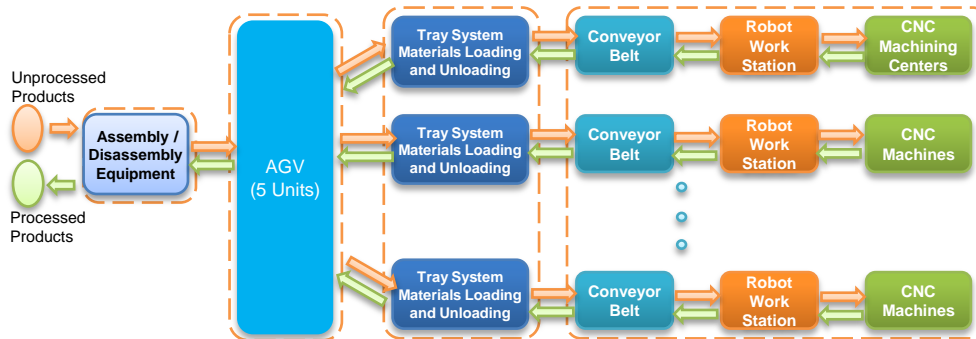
Unprocessed Products

Processed Products

Assembly / Disassembly Equipment

AGV (5 Units)

Tray System Materials Loading and Unloading

Conveyor Belt

Robot Work Station

CNC Machining Centers

Tray System Materials Loading and Unloading

Conveyor Belt

Robot Work Station

CNC Machines

Tray System Materials Loading and Unloading

Conveyor Belt

Robot Work Station

CNC Machines